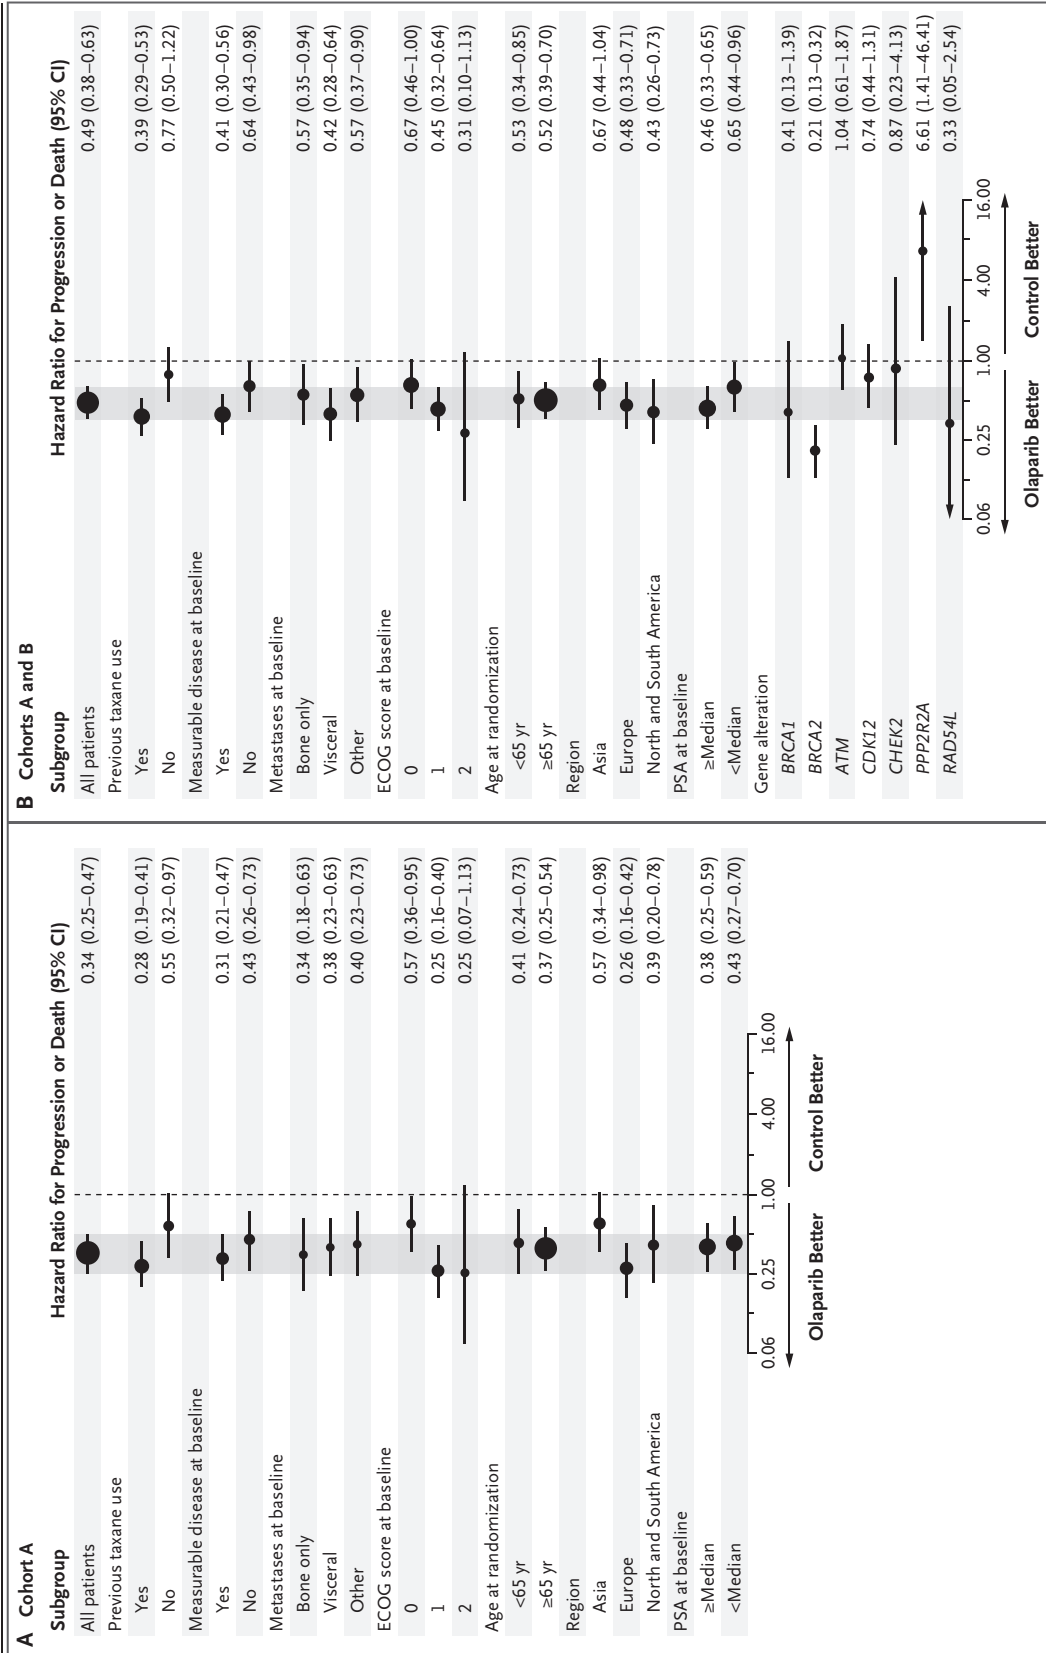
A Cohort A

| Subgroup | Hazard Ratio for Progression or Death (95% CI) |
|---|---|
| All patients | 0.34 (0.25–0.47) |
| Previous taxane use | |
| Yes | 0.28 (0.19–0.41) |
| No | 0.55 (0.32–0.97) |
| Measurable disease at baseline | |
| Yes | 0.31 (0.21–0.47) |
| No | 0.43 (0.26–0.73) |
| Metastases at baseline | |
| Bone only | 0.34 (0.18–0.63) |
| Visceral | 0.38 (0.23–0.63) |
| Other | 0.40 (0.23–0.73) |
| ECOG score at baseline | |
| 0 | 0.57 (0.36–0.95) |
| 1 | 0.25 (0.16–0.40) |
| 2 | 0.25 (0.07–1.13) |
| Age at randomization | |
| <65 yr | 0.41 (0.24–0.73) |
| ≥65 yr | 0.37 (0.25–0.54) |
| Region | |
| Asia | 0.57 (0.34–0.98) |
| Europe | 0.26 (0.16–0.42) |
| North and South America | 0.39 (0.20–0.78) |
| PSA at baseline | |
| ≥Median | 0.38 (0.25–0.59) |
| <Median | 0.43 (0.27–0.70) |

0.06 0.25 1.00 4.00 16.00
Olaparib Better Control Better

B Cohorts A and B

| Subgroup | Hazard Ratio for Progression or Death (95% CI) |
|---|---|
| All patients | 0.49 (0.38–0.63) |
| Previous taxane use | |
| Yes | 0.39 (0.29–0.53) |
| No | 0.77 (0.50–1.22) |
| Measurable disease at baseline | |
| Yes | 0.41 (0.30–0.56) |
| No | 0.64 (0.43–0.98) |
| Metastases at baseline | |
| Bone only | 0.57 (0.35–0.94) |
| Visceral | 0.42 (0.28–0.64) |
| Other | 0.57 (0.37–0.90) |
| ECOG score at baseline | |
| 0 | 0.67 (0.46–1.00) |
| 1 | 0.45 (0.32–0.64) |
| 2 | 0.31 (0.10–1.13) |
| Age at randomization | |
| <65 yr | 0.53 (0.34–0.85) |
| ≥65 yr | 0.52 (0.39–0.70) |
| Region | |
| Asia | 0.67 (0.44–1.04) |
| Europe | 0.48 (0.33–0.71) |
| North and South America | 0.43 (0.26–0.73) |
| PSA at baseline | |
| ≥Median | 0.46 (0.33–0.65) |
| <Median | 0.65 (0.44–0.96) |
| Gene alteration | |
| BRCA1 | 0.41 (0.13–1.39) |
| BRCA2 | 0.21 (0.13–0.32) |
| ATM | 1.04 (0.61–1.87) |
| CDK12 | 0.74 (0.44–1.31) |
| CHEK2 | 0.87 (0.23–4.13) |
| PPP2R2A | 6.61 (1.41–46.41) |
| RAD54L | 0.33 (0.05–2.54) |

0.06 0.25 1.00 4.00 16.00
Olaparib Better Control Better